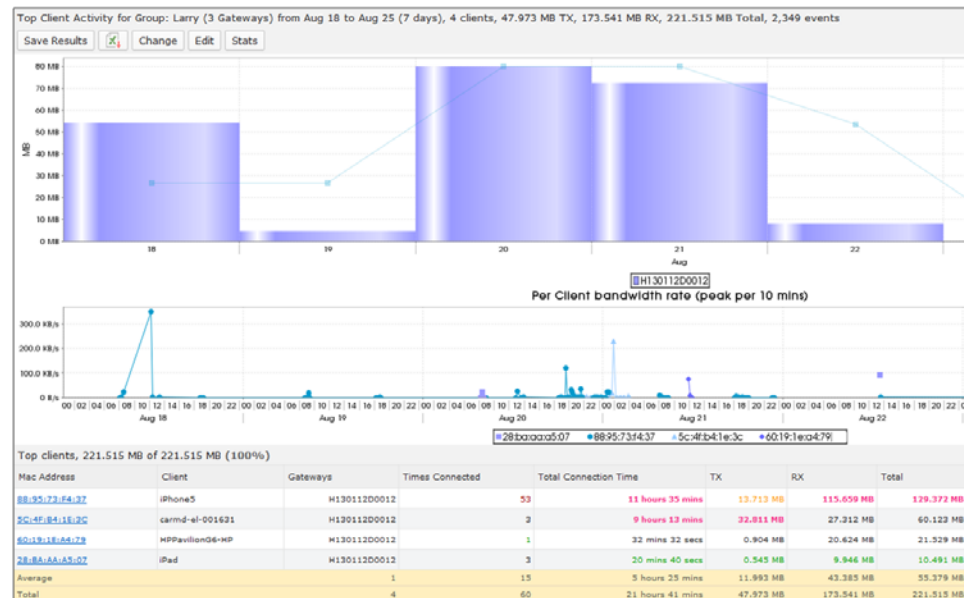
Top Client Activity for Group: Larry (3 Gateways) from Aug 18 to Aug 25 (7 days), 4 clients, 47.973 MB TX, 173.541 MB RX, 221.515 MB Total, 2,349 events

Save Results | Change | Edit | Stats

80 MB
70 MB
60 MB
50 MB
40 MB
30 MB
20 MB
10 MB
0 MB
MB
18 19 20 21 22
Aug

H130112D0012

Per Client bandwidth rate (peak per 10 mins)

300.0 KB/s
200.0 KB/s
100.0 KB/s
0 B/s
00 02 04 06 08 10 12 14 16 18 20 22 00 02 04 06 08 10 12 14 16 18 20 22 00 02 04 06 08 10 12 14 16 18 20 22 00 02 04 06 08 10 12 14 16 18 20 22 00 02 04 06 08 10 12 14 16 18 20
Aug 18 Aug 19 Aug 20 Aug 21 Aug 22

28:ba:aa:a5:07 88:95:73:f4:37 5c:4f:b4:1e:3c 60:19:1e:a4:79

Top clients, 221.515 MB of 221.515 MB (100%)

| Mac Address | Client | Gateways | Times Connected | Total Connection Time | TX | RX | Total |
|---|---|---|---|---|---|---|---|
| 88:95:73:F4:37 | iPhone5 | H130112D0012 | 53 | 11 hours 35 mins | 13.713 MB | 115.659 MB | 129.372 MB |
| 5C:4F:B4:1E:3C | carmd-el-001631 | H130112D0012 | 2 | 9 hours 13 mins | 32.811 MB | 27.312 MB | 60.123 MB |
| 60:19:1E:A4:79 | HPPavilionG6-HP | H130112D0012 | 1 | 32 mins 32 secs | 0.904 MB | 20.624 MB | 21.529 MB |
| 28:BA:AA:A5:07 | iPad | H130112D0012 | 3 | 20 mins 40 secs | 0.545 MB | 9.946 MB | 10.491 MB |
| Average | | 1 | 15 | 5 hours 25 mins | 11.993 MB | 43.385 MB | 55.379 MB |
| Total | | 4 | 60 | 21 hours 41 mins | 47.973 MB | 173.541 MB | 221.515 MB |